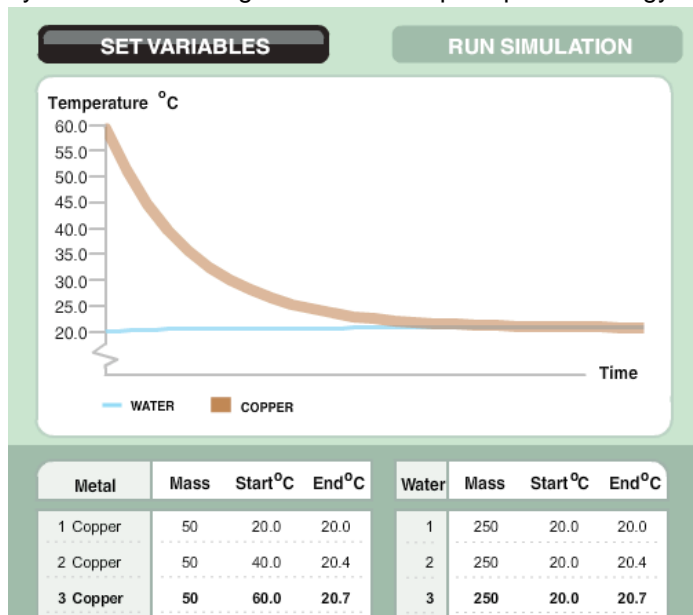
SET VARIABLES

RUN SIMULATION

Temperature $^{o}$C

60.0
55.0
50.0
45.0
40.0
35.0
30.0
25.0
20.0

Time

WATER COPPER

| Metal | Mass | Start$^{o}$C | End$^{o}$C |
|---|---|---|---|
| 1 Copper | 50 | 20.0 | 20.0 |
| 2 Copper | 50 | 40.0 | 20.4 |
| 3 Copper | 50 | 60.0 | 20.7 |

| Water | Mass | Start$^{o}$C | End$^{o}$C |
|---|---|---|---|
| 1 | 250 | 20.0 | 20.0 |
| 2 | 250 | 20.0 | 20.4 |
| 3 | 250 | 20.0 | 20.7 |